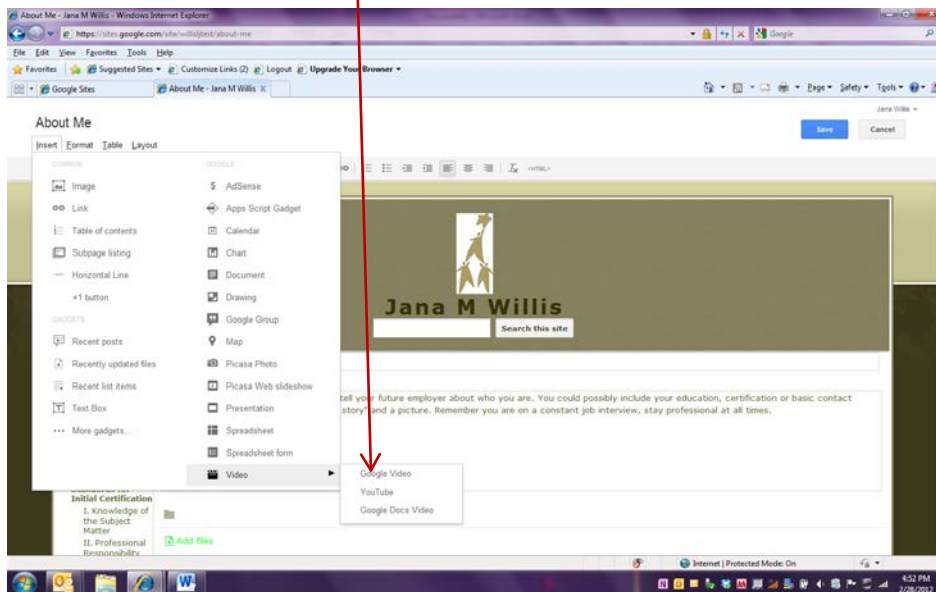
About Me - Jana M Willis - Windows Internet Explorer

https://sites.google.com/site/willisjtest/about-me

Google

File Edit View Favorites Tools Help

Favorites Suggested Sites Customize Links (2) Logout Upgrade Your Browser

Google Sites About Me - Jana M Willis

Page Safety Tools

Jana Willis

About Me

Save Cancel

Insert Format Table Layout

COMMON

Image

Link

Table of contents

Subpage listing

Horizontal Line

+1 button

GADGETS

Recent posts

Recently updated files

Recent list items

Text Box

More gadgets...

GOOGLE

AdSense

Apps Script Gadget

Calendar

Chart

Document

Drawing

Google Group

Map

Picasa Photo

Picasa Web slideshow

Presentation

Spreadsheet

Spreadsheet form

Video

Google Video

YouTube

Google Docs Video

<html>

Jana M Willis

Search this site

tell your future employer about who you are. You could possibly include your education, certification or basic contact story" and a picture. Remember you are on a constant job interview, stay professional at all times.

Initial Certification

I. Knowledge of the Subject Matter

II. Professional Responsibility

Add files

Internet | Protected Mode: On

4:52 PM
2/28/2012